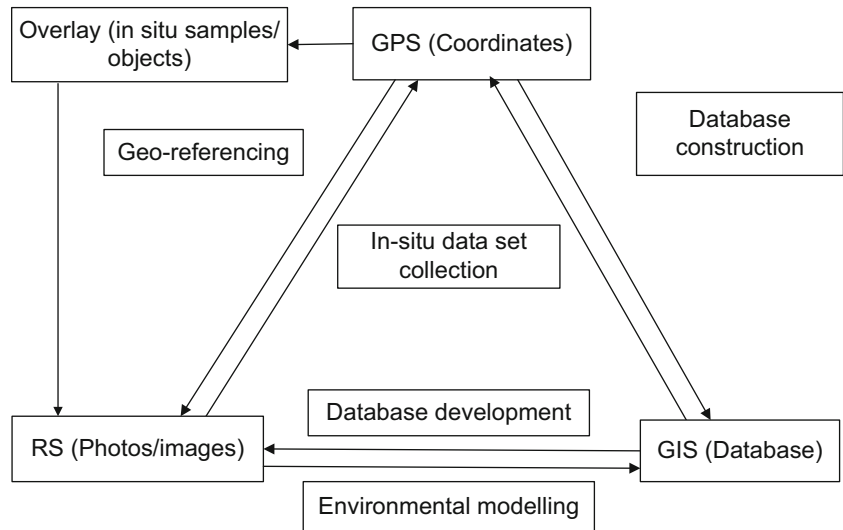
Overlay (in situ samples/ objects)

GPS (Coordinates)

Geo-referencing

Database construction

In-situ data set collection

Database development

RS (Photos/images)

GIS (Database)

Environmental modelling